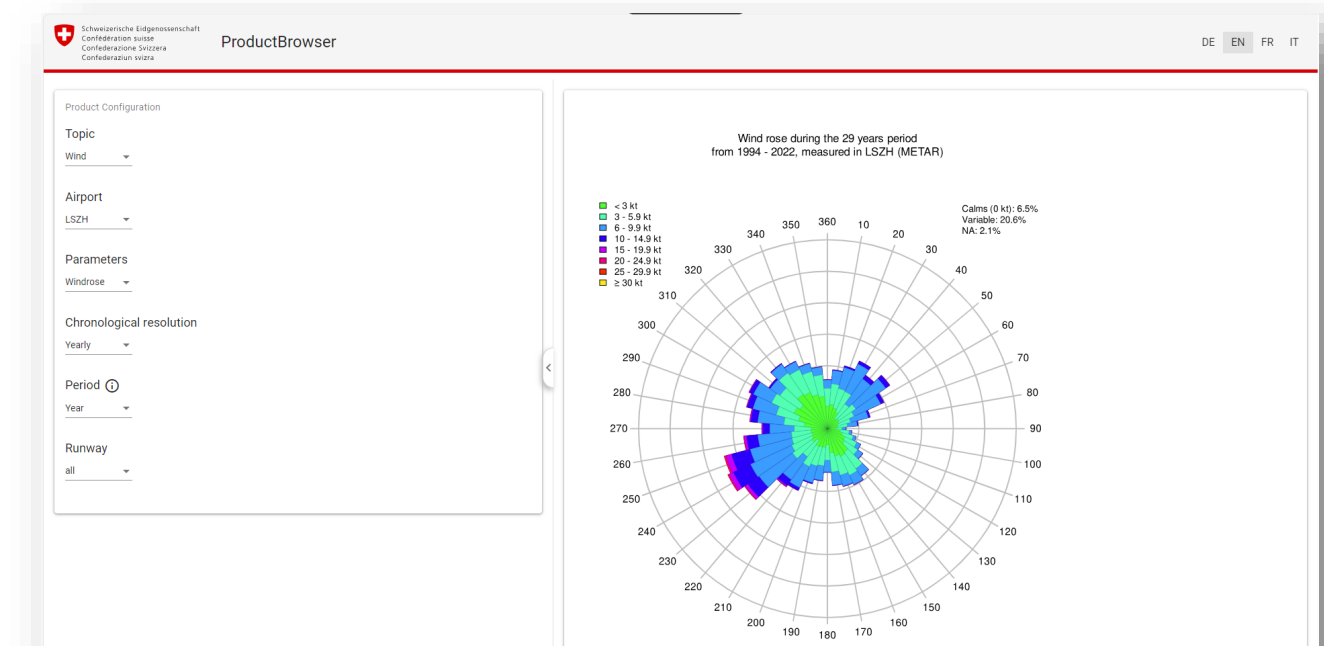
Schweizerische Eidgenossenschaft
Confédération suisse
Confederazione Svizzera
Confederaziun svizra

ProductBrowser

DE EN FR IT

Product Configuration

Topic
Wind

Airport
LSZH

Parameters
Windrose

Chronological resolution
Yearly

Period
Year

Runway
all

Wind rose during the 29 years period
from 1994 - 2022, measured in LSZH (METAR)

< 3 kt
3 - 5.9 kt
6 - 9.9 kt
10 - 14.9 kt
15 - 19.9 kt
20 - 24.9 kt
25 - 29.9 kt
≥ 30 kt

Calms (0 kt): 6.5%
Variable: 20.6%
NA: 2.1%

360 10 20 30 40 50 60 70 80 90 100 110 120 130 140 150 160 170 180 190 200 210 220 230 240 250 260 270 280 290 300 310 320 330 340 350